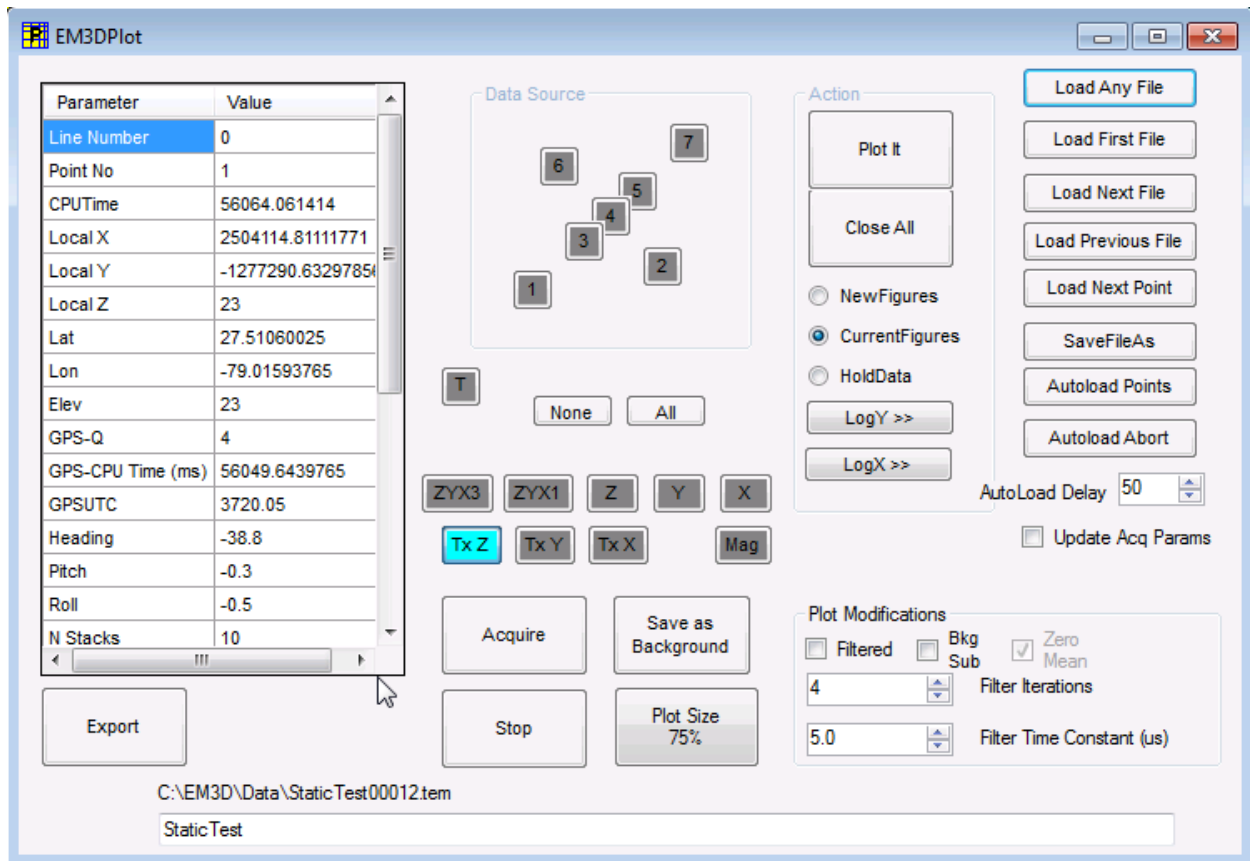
EM3DPlot

| Parameter | Value |
|---|---|
| Line Number | 0 |
| Point No | 1 |
| CPUTime | 56064.061414 |
| Local X | 2504114.81111771 |
| Local Y | -1277290.63297856 |
| Local Z | 23 |
| Lat | 27.51060025 |
| Lon | -79.01593765 |
| Elev | 23 |
| GPS-Q | 4 |
| GPS-CPU Time (ms) | 56049.6439765 |
| GPSUTC | 3720.05 |
| Heading | -38.8 |
| Pitch | -0.3 |
| Roll | -0.5 |
| N Stacks | 10 |

Export

Data Source

7
6
5
4
3
2
1

T
None
All

ZYX3 ZYX1 Z Y X
Tx Z Tx Y Tx X Mag

Acquire
Save as Background
Stop
Plot Size 75%

Action
Plot It
Close All
NewFigures
CurrentFigures
HoldData
LogY >>
LogX >>

Load Any File
Load First File
Load Next File
Load Previous File
Load Next Point
SaveFileAs
Autoload Points
Autoload Abort
AutoLoad Delay 50
Update Acq Params

Plot Modifications
Filtered
Bkg Sub
Zero Mean
4 Filter Iterations
5.0 Filter Time Constant (us)

C:\EM3D\Data\StaticTest00012.tem
StaticTest